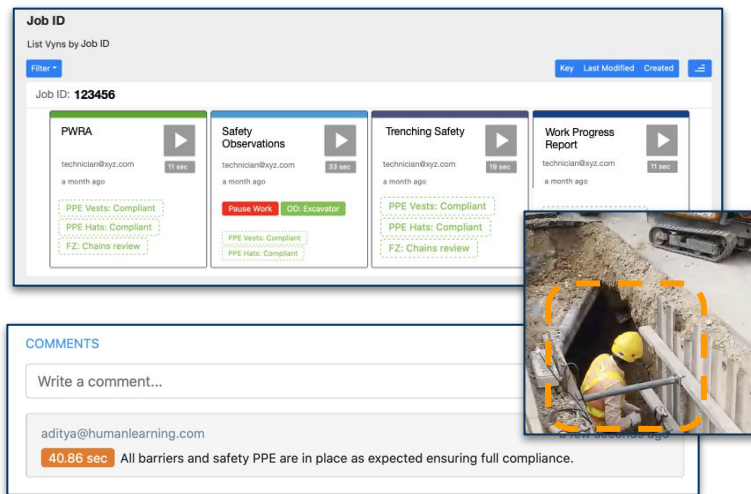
Job ID

List Vyns by Job ID

Filter

Key Last Modified Created

Job ID: 123456

PWRA

11 sec

technician@xyz.com

a month ago

PPE Vests: Compliant

PPE Hats: Compliant

FZ: Chains review

Safety Observations

33 sec

technician@xyz.com

a month ago

Pause Work

OD: Excavator

PPE Vests: Compliant

PPE Hats: Compliant

Trenching Safety

19 sec

technician@xyz.com

a month ago

PPE Vests: Compliant

PPE Hats: Compliant

FZ: Chains review

Work Progress Report

11 sec

technician@xyz.com

a month ago

COMMENTS

Write a comment...

aditya@humanlearning.com

a few seconds ago

40.86 sec All barriers and safety PPE are in place as expected ensuring full compliance.